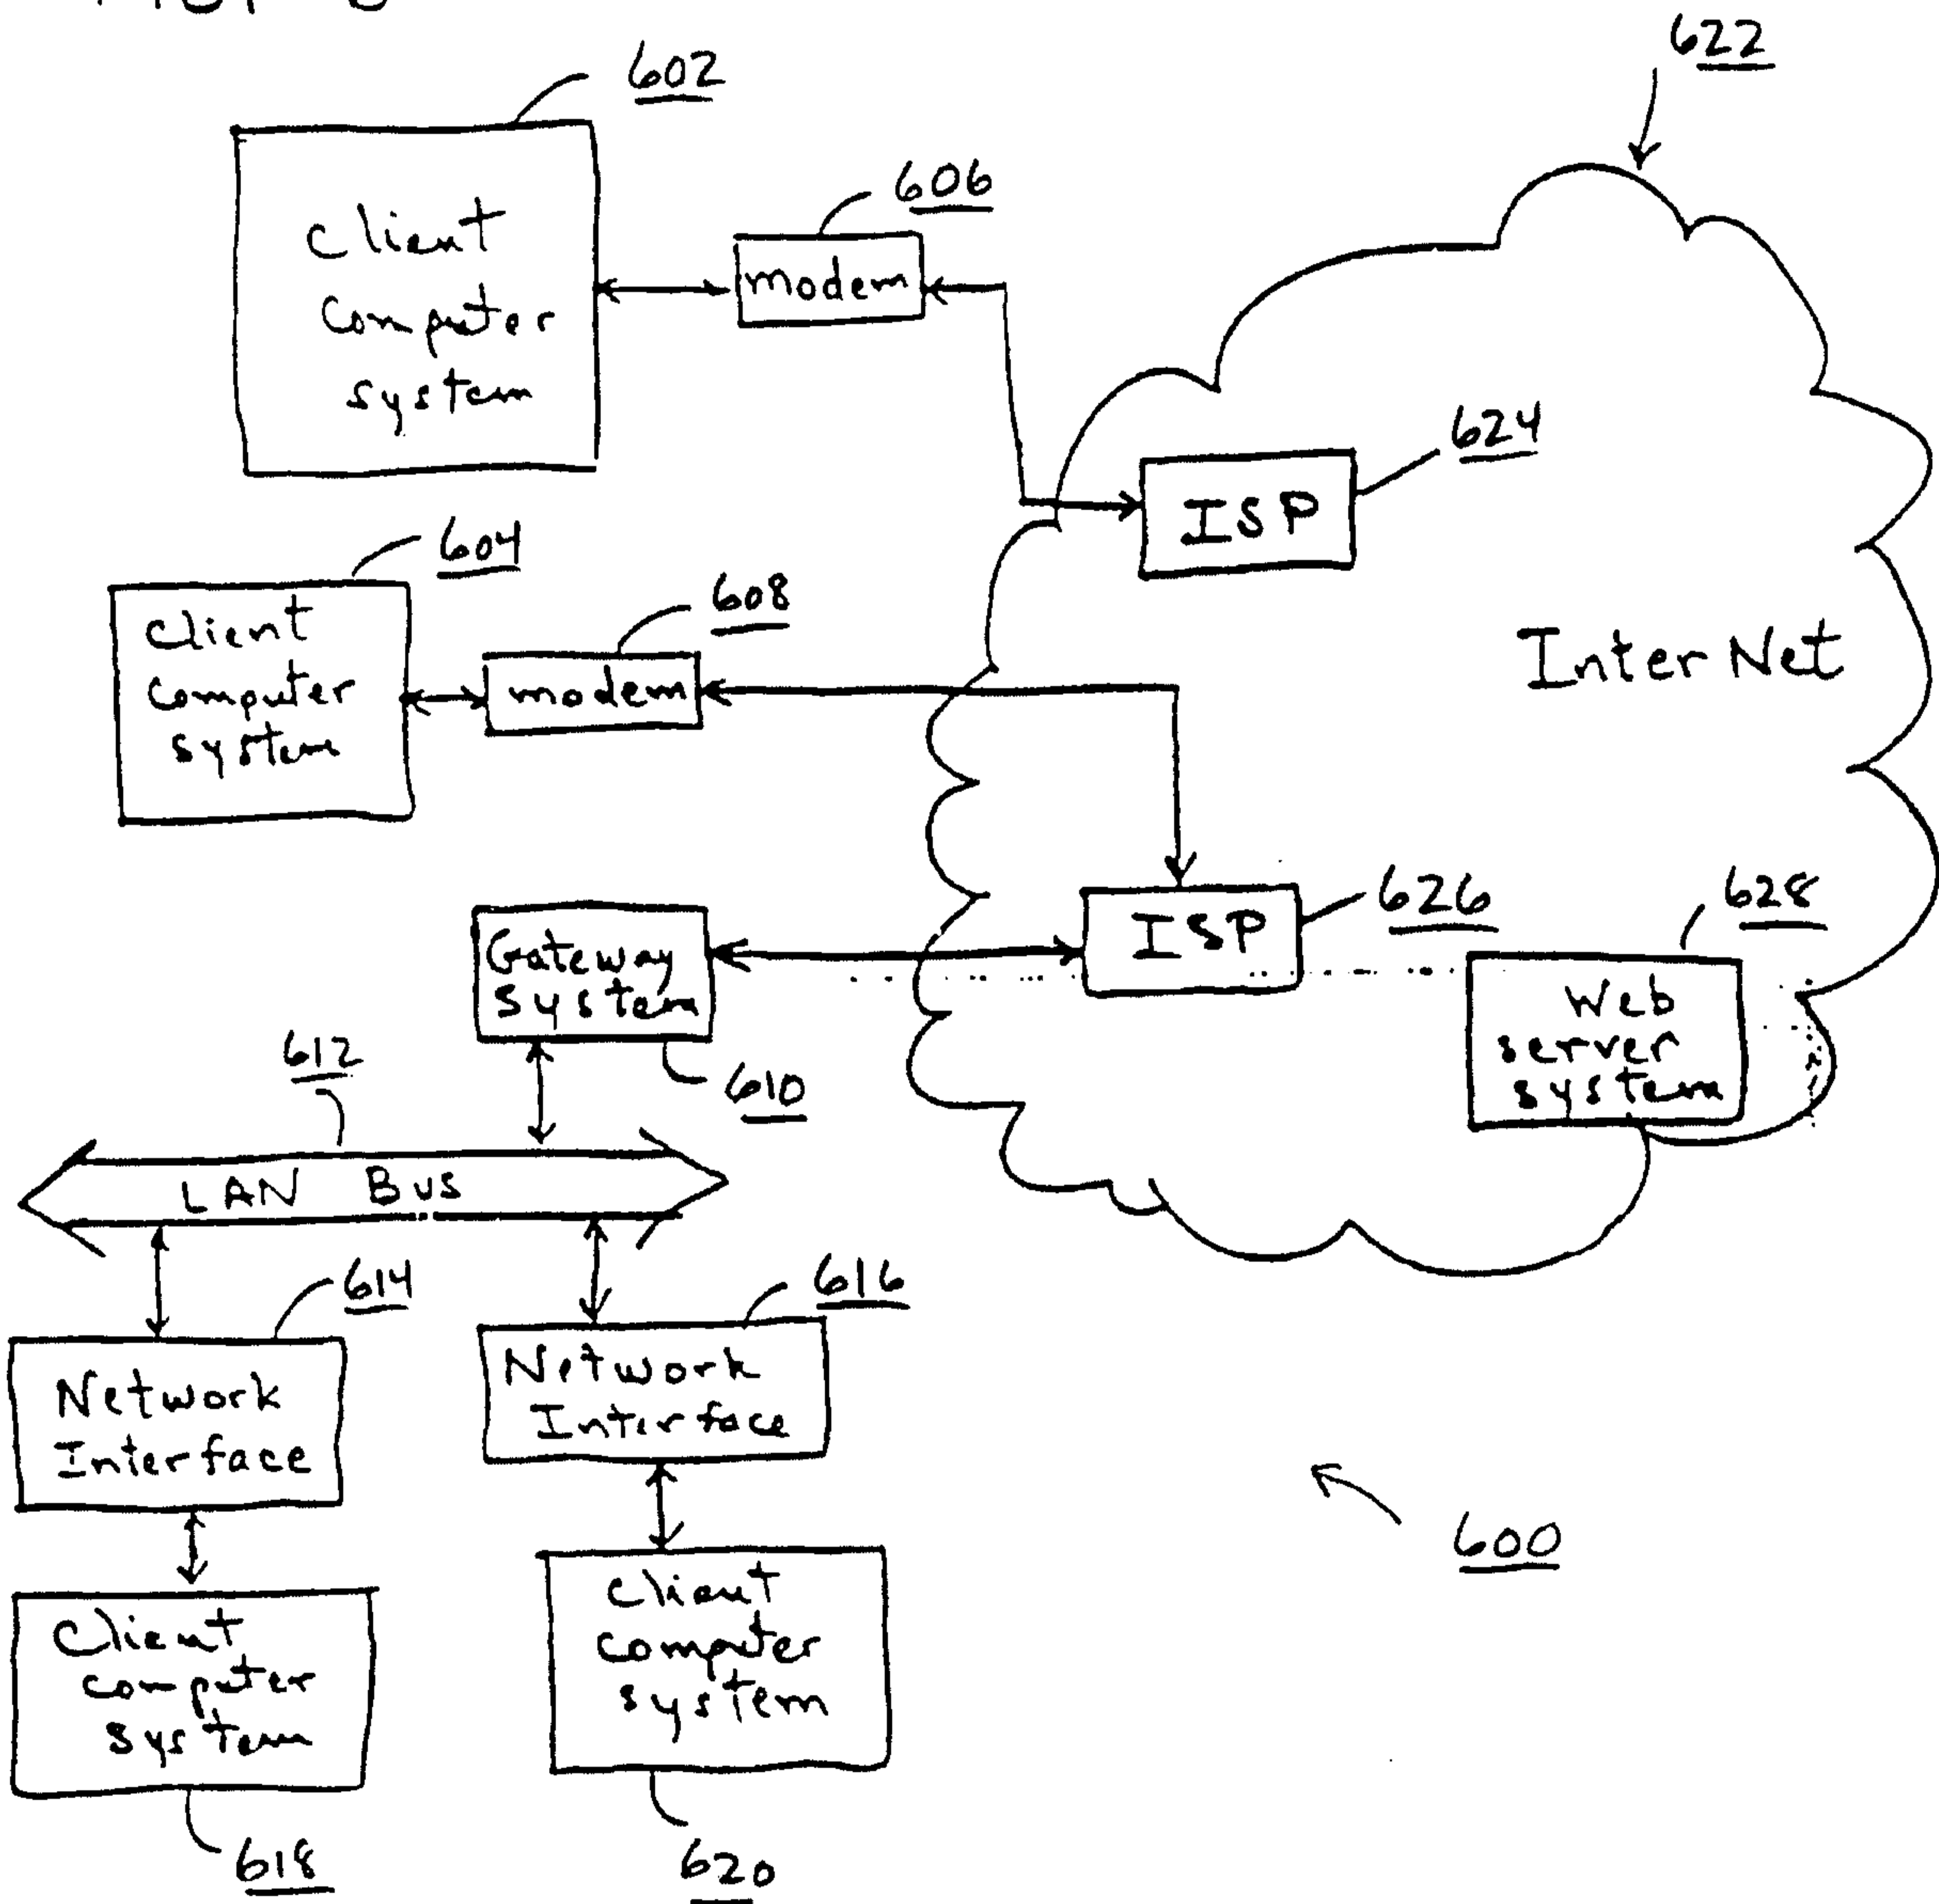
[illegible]

622

602

Client Computer system

606

modem

624

ISP

604

Client computer system

608

modem

Inter Net

626

ISP

628

Web server system

Gateway System

610

612

LAN Bus

614

Network Interface

616

Network Interface

Client computer system

Client computer system

600

618

620